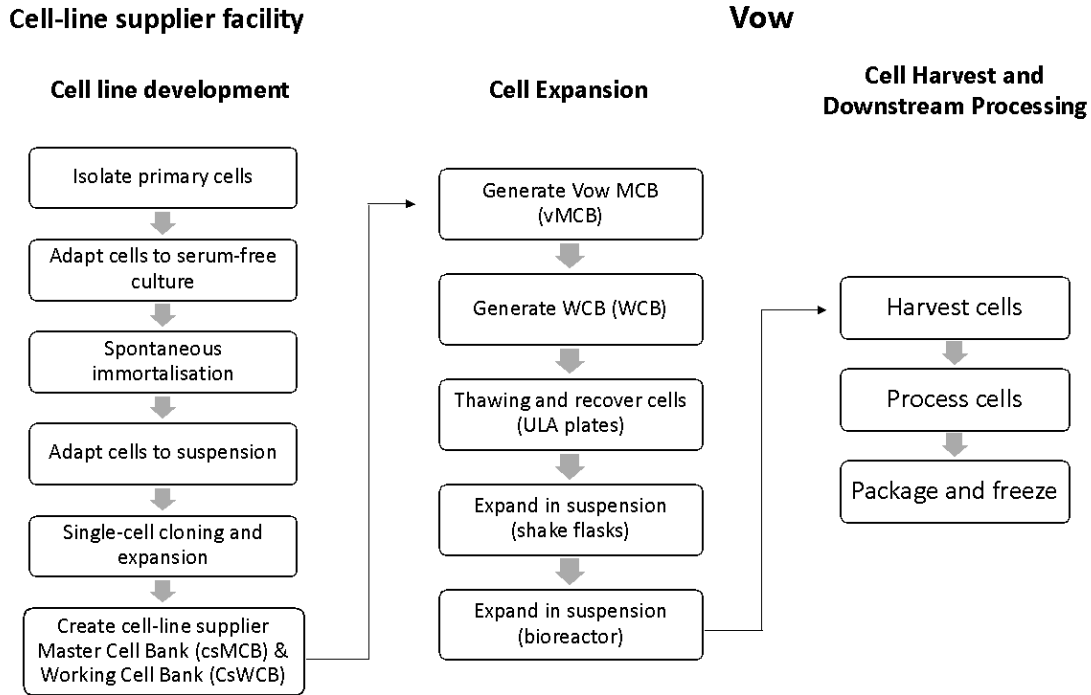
Cell-line supplier facility

Vow

Cell line development

Isolate primary cells

Adapt cells to serum-free culture

Spontaneous immortalisation

Adapt cells to suspension

Single-cell cloning and expansion

Create cell-line supplier Master Cell Bank (csMCB) & Working Cell Bank (CsWCB)

Cell Expansion

Generate Vow MCB (vMCB)

Generate WCB (WCB)

Thawing and recover cells (ULA plates)

Expand in suspension (shake flasks)

Expand in suspension (bioreactor)

Cell Harvest and Downstream Processing

Harvest cells

Process cells

Package and freeze